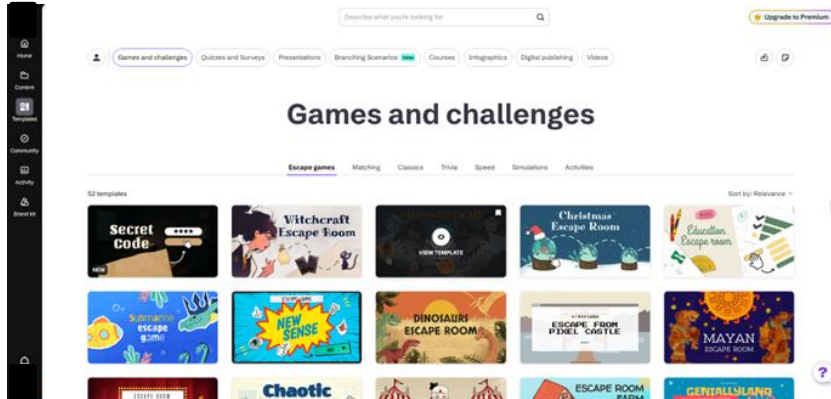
Describe what you're looking for

Upgrade to Premium

Home

Content

Templates

Community

Activity

Brand Kit

Games and challenges | Quizzes and Surveys | Presentations | Branching Scenarios NEW | Courses | Infographics | Digital publishing | Videos

Games and challenges

Escape games | Matching | Classics | Trivia | Speed | Simulations | Activities

52 templates

Sort by: Relevance

Secret Code

NEW

Witchcraft Escape Room

VIEW TEMPLATE

Christmas Escape Room

Education Escape room

Submarine escape game

NEW SENSE

DINOSAURS ESCAPE ROOM

ESCAPE FROM PIXEL CASTLE

MAYAN ESCAPE ROOM

ESCAPE ROOM

Chaotic

ESCAPE ROOM FARM

GENIALLYLAND

?